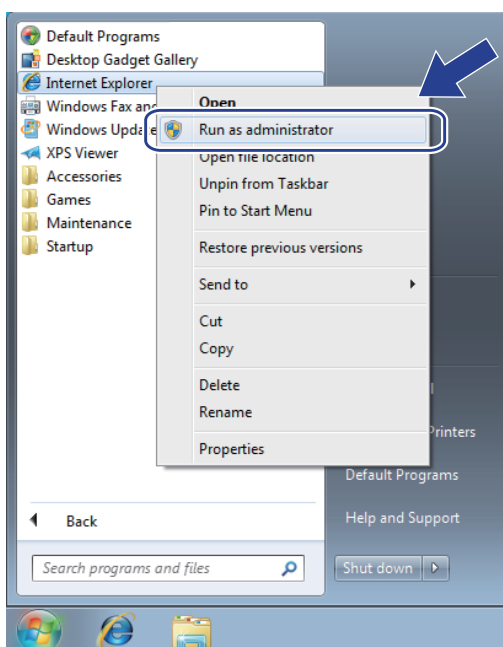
Default Programs
Desktop Gadget Gallery
Internet Explorer
Windows Fax an
Windows Upda
XPS Viewer
Accessories
Games
Maintenance
Startup

Open
Run as administrator
Open file location
Unpin from Taskbar
Pin to Start Menu
Restore previous versions
Send to
Cut
Copy
Delete
Rename
Properties

l
Printers
Default Programs
Help and Support

Back
Search programs and files
Shut down